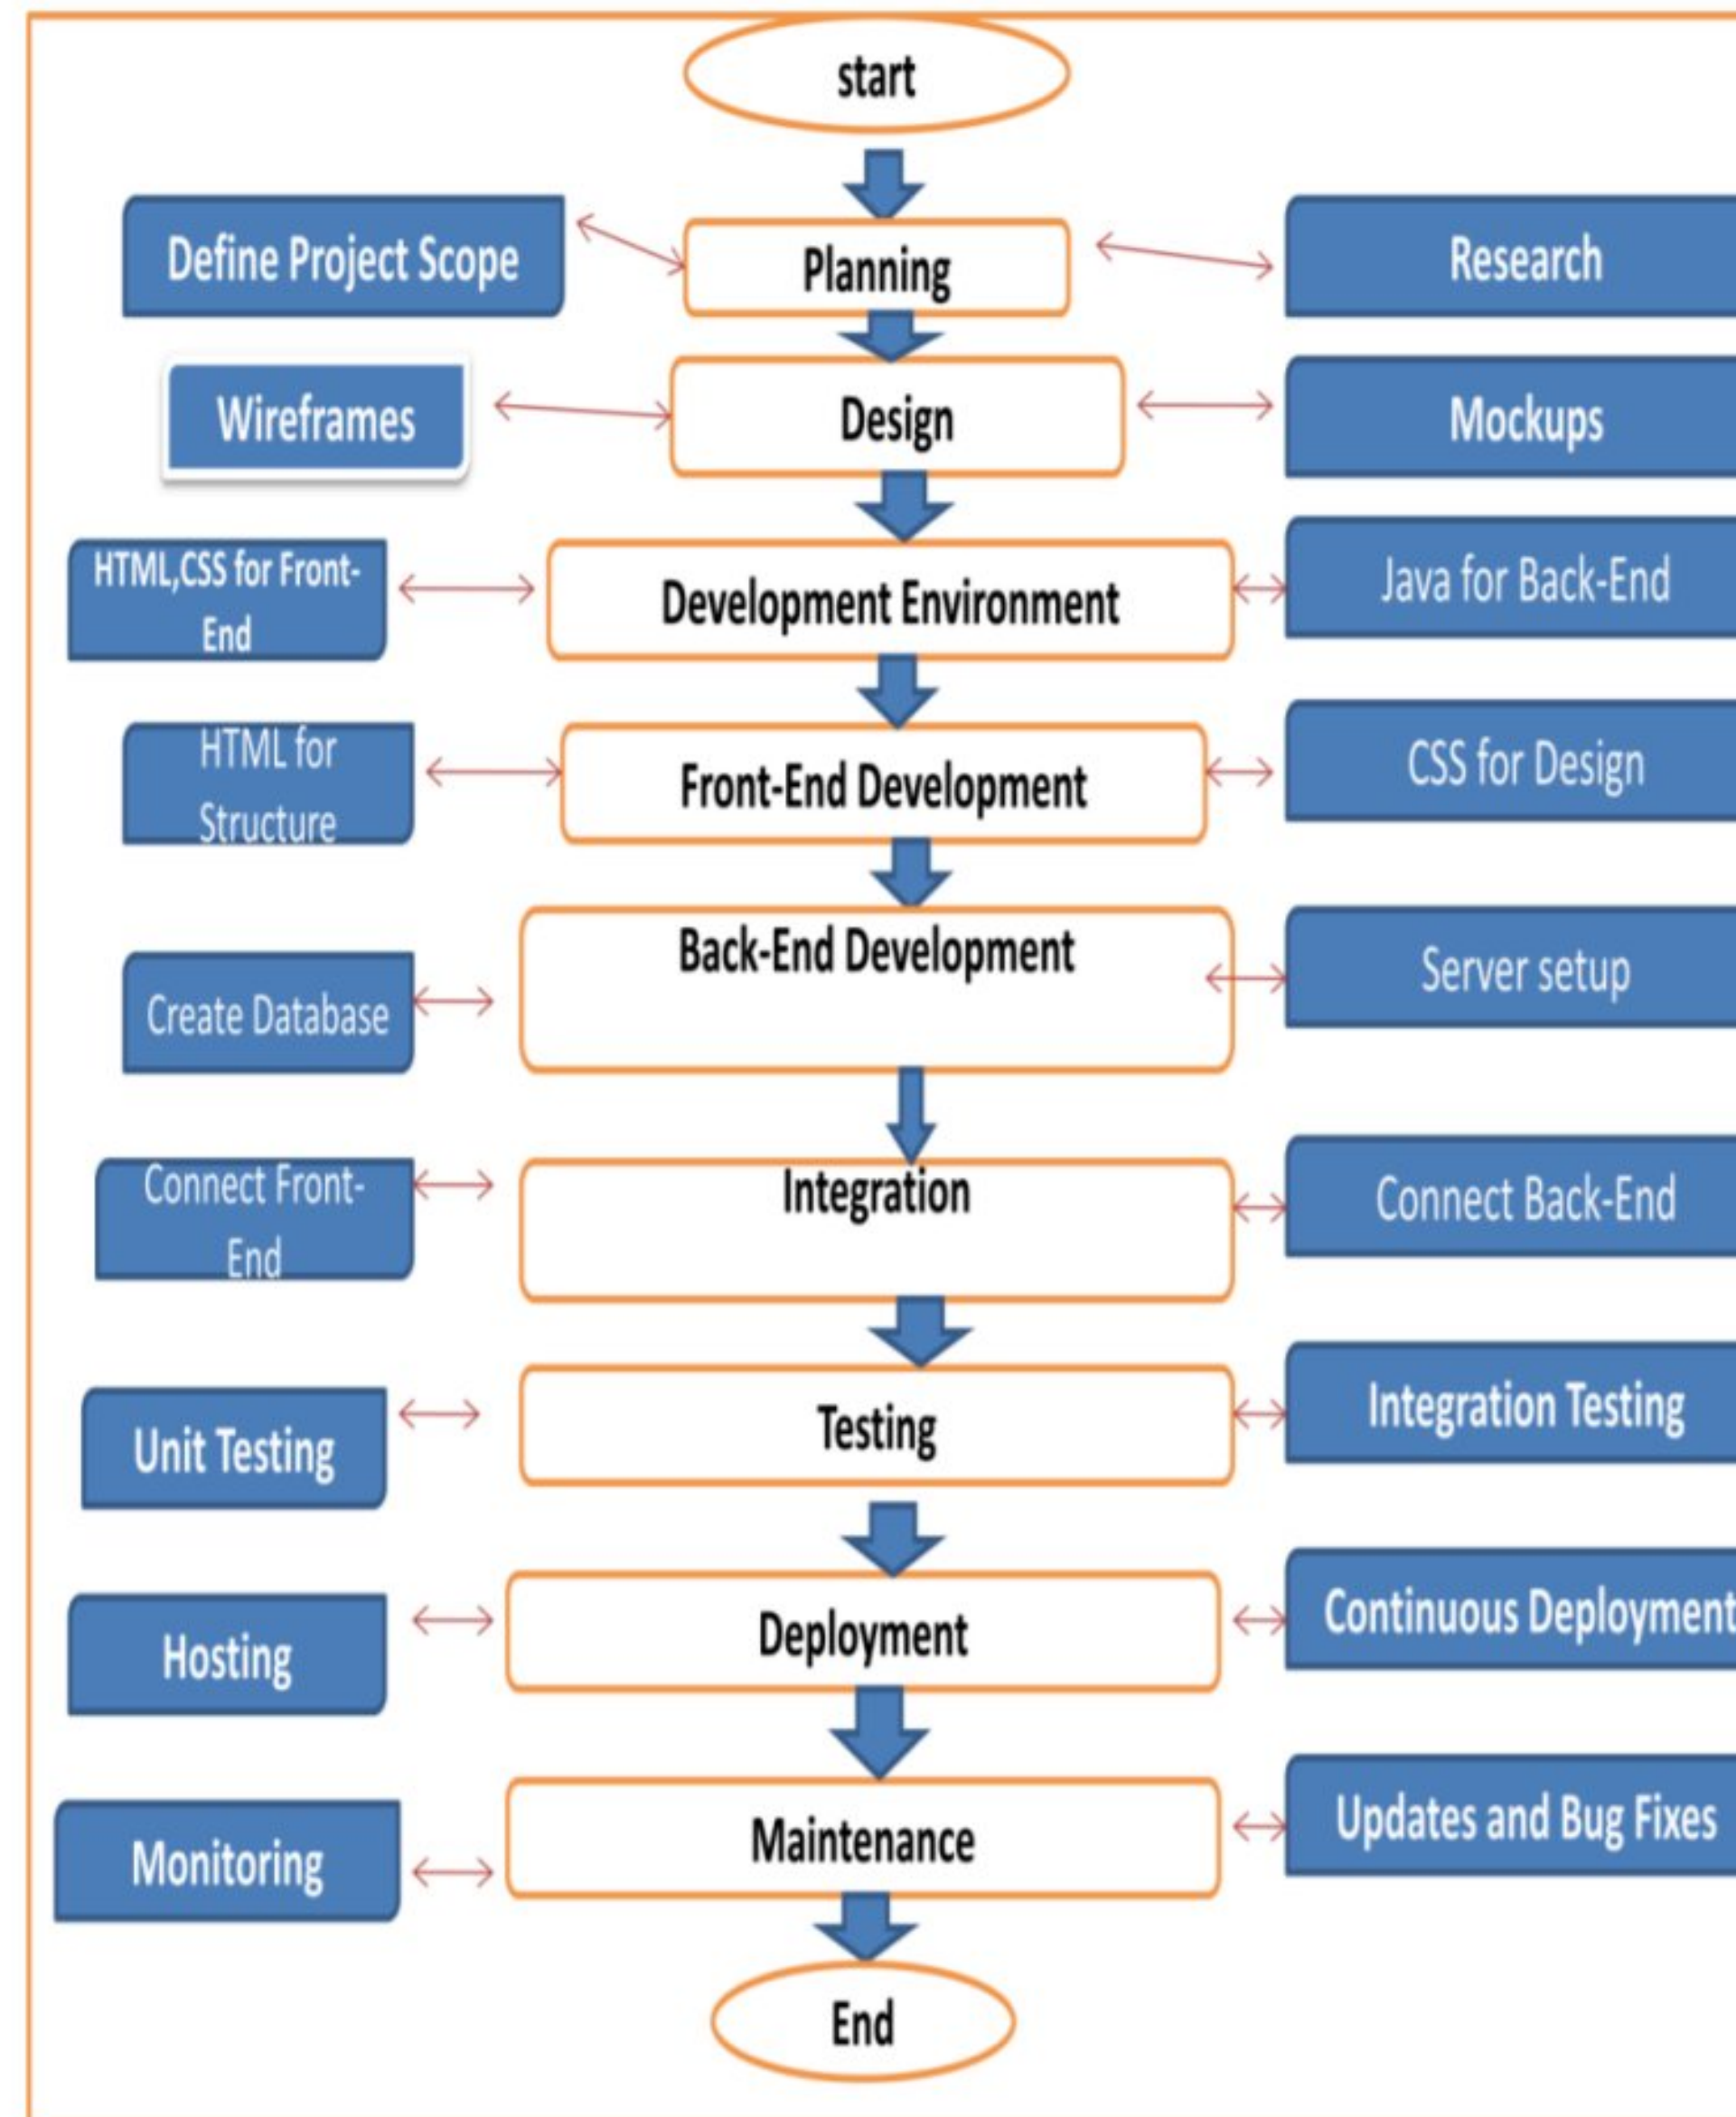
start

Define Project Scope

Planning

Research

Wireframes

Design

Mockups

HTML,CSS for Front-End

Development Environment

Java for Back-End

HTML for Structure

Front-End Development

CSS for Design

Create Database

Back-End Development

Server setup

Connect Front-End

Integration

Connect Back-End

Unit Testing

Testing

Integration Testing

Hosting

Deployment

Continuous Deployment

Monitoring

Maintenance

Updates and Bug Fixes

End